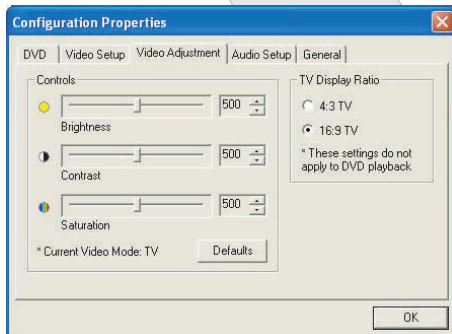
Configuration Properties

DVD | Video Setup | Video Adjustment | Audio Setup | General

Controls

500

Brightness

500

Contrast

500

Saturation

* Current Video Mode: TV

Defaults

TV Display Ratio

4:3 TV

16:9 TV

* These settings do not apply to DVD playback

OK